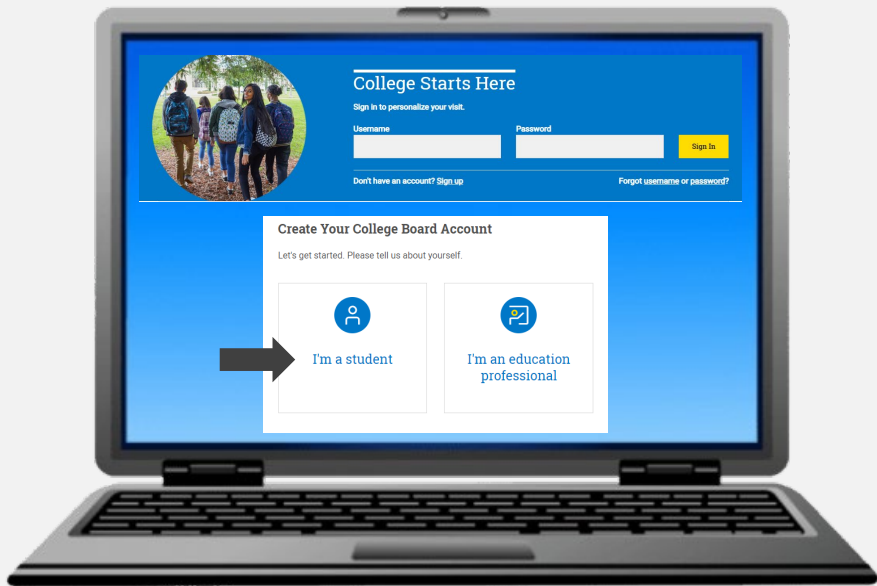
College Starts Here

Sign in to personalize your visit.

Username

Password

Sign In

Don't have an account? Sign up

Forgot username or password?

Create Your College Board Account

Let's get started. Please tell us about yourself.

I'm a student

I'm an education professional